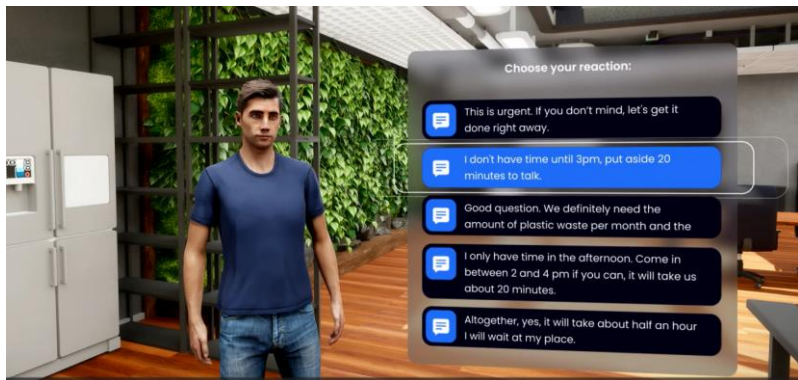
Choose your reaction:

This is urgent. If you don't mind, let's get it done right away.

I don't have time until 3pm, put aside 20 minutes to talk.

Good question. We definitely need the amount of plastic waste per month and the

I only have time in the afternoon. Come in between 2 and 4 pm if you can, it will take us about 20 minutes.

Altogether, yes, it will take about half an hour I will wait at my place.